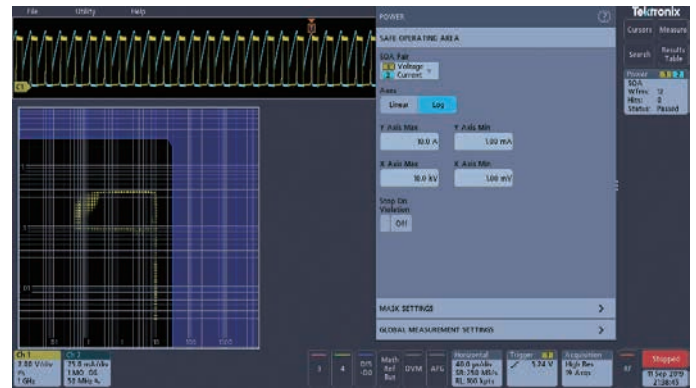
File Utility Help

POWER

SAFE OPERATING AREA

SOA Pair
Voltage
Current

Axes
Linear Log

Y Axis Max
10.0 A

Y Axis Min
1.00 mA

X Axis Max
10.0 kV

X Axis Min
1.00 mV

Stop On Violation
Off

MASK SETTINGS

GLOBAL MEASUREMENT SETTINGS

Tektronix

Cursors Measure

Search Results Table

Power
SOA
WFms: 12
Hits: 0
Status: Passed

C1

Ch 1
2.00 V/div
1 GHz

Ch 2
25.0 mA/div
1 MΩ
50 MHz

3 4

D15-D0

Math Ref Bus

DVM AFG

Horizontal
40.0 µs/div
SR 250 MS/s
RL 100 kpts

Trigger
1.74 V

Acquisition
High Res
1k Acqs

RF

Stopped

11 Sep 2019
2:38:45